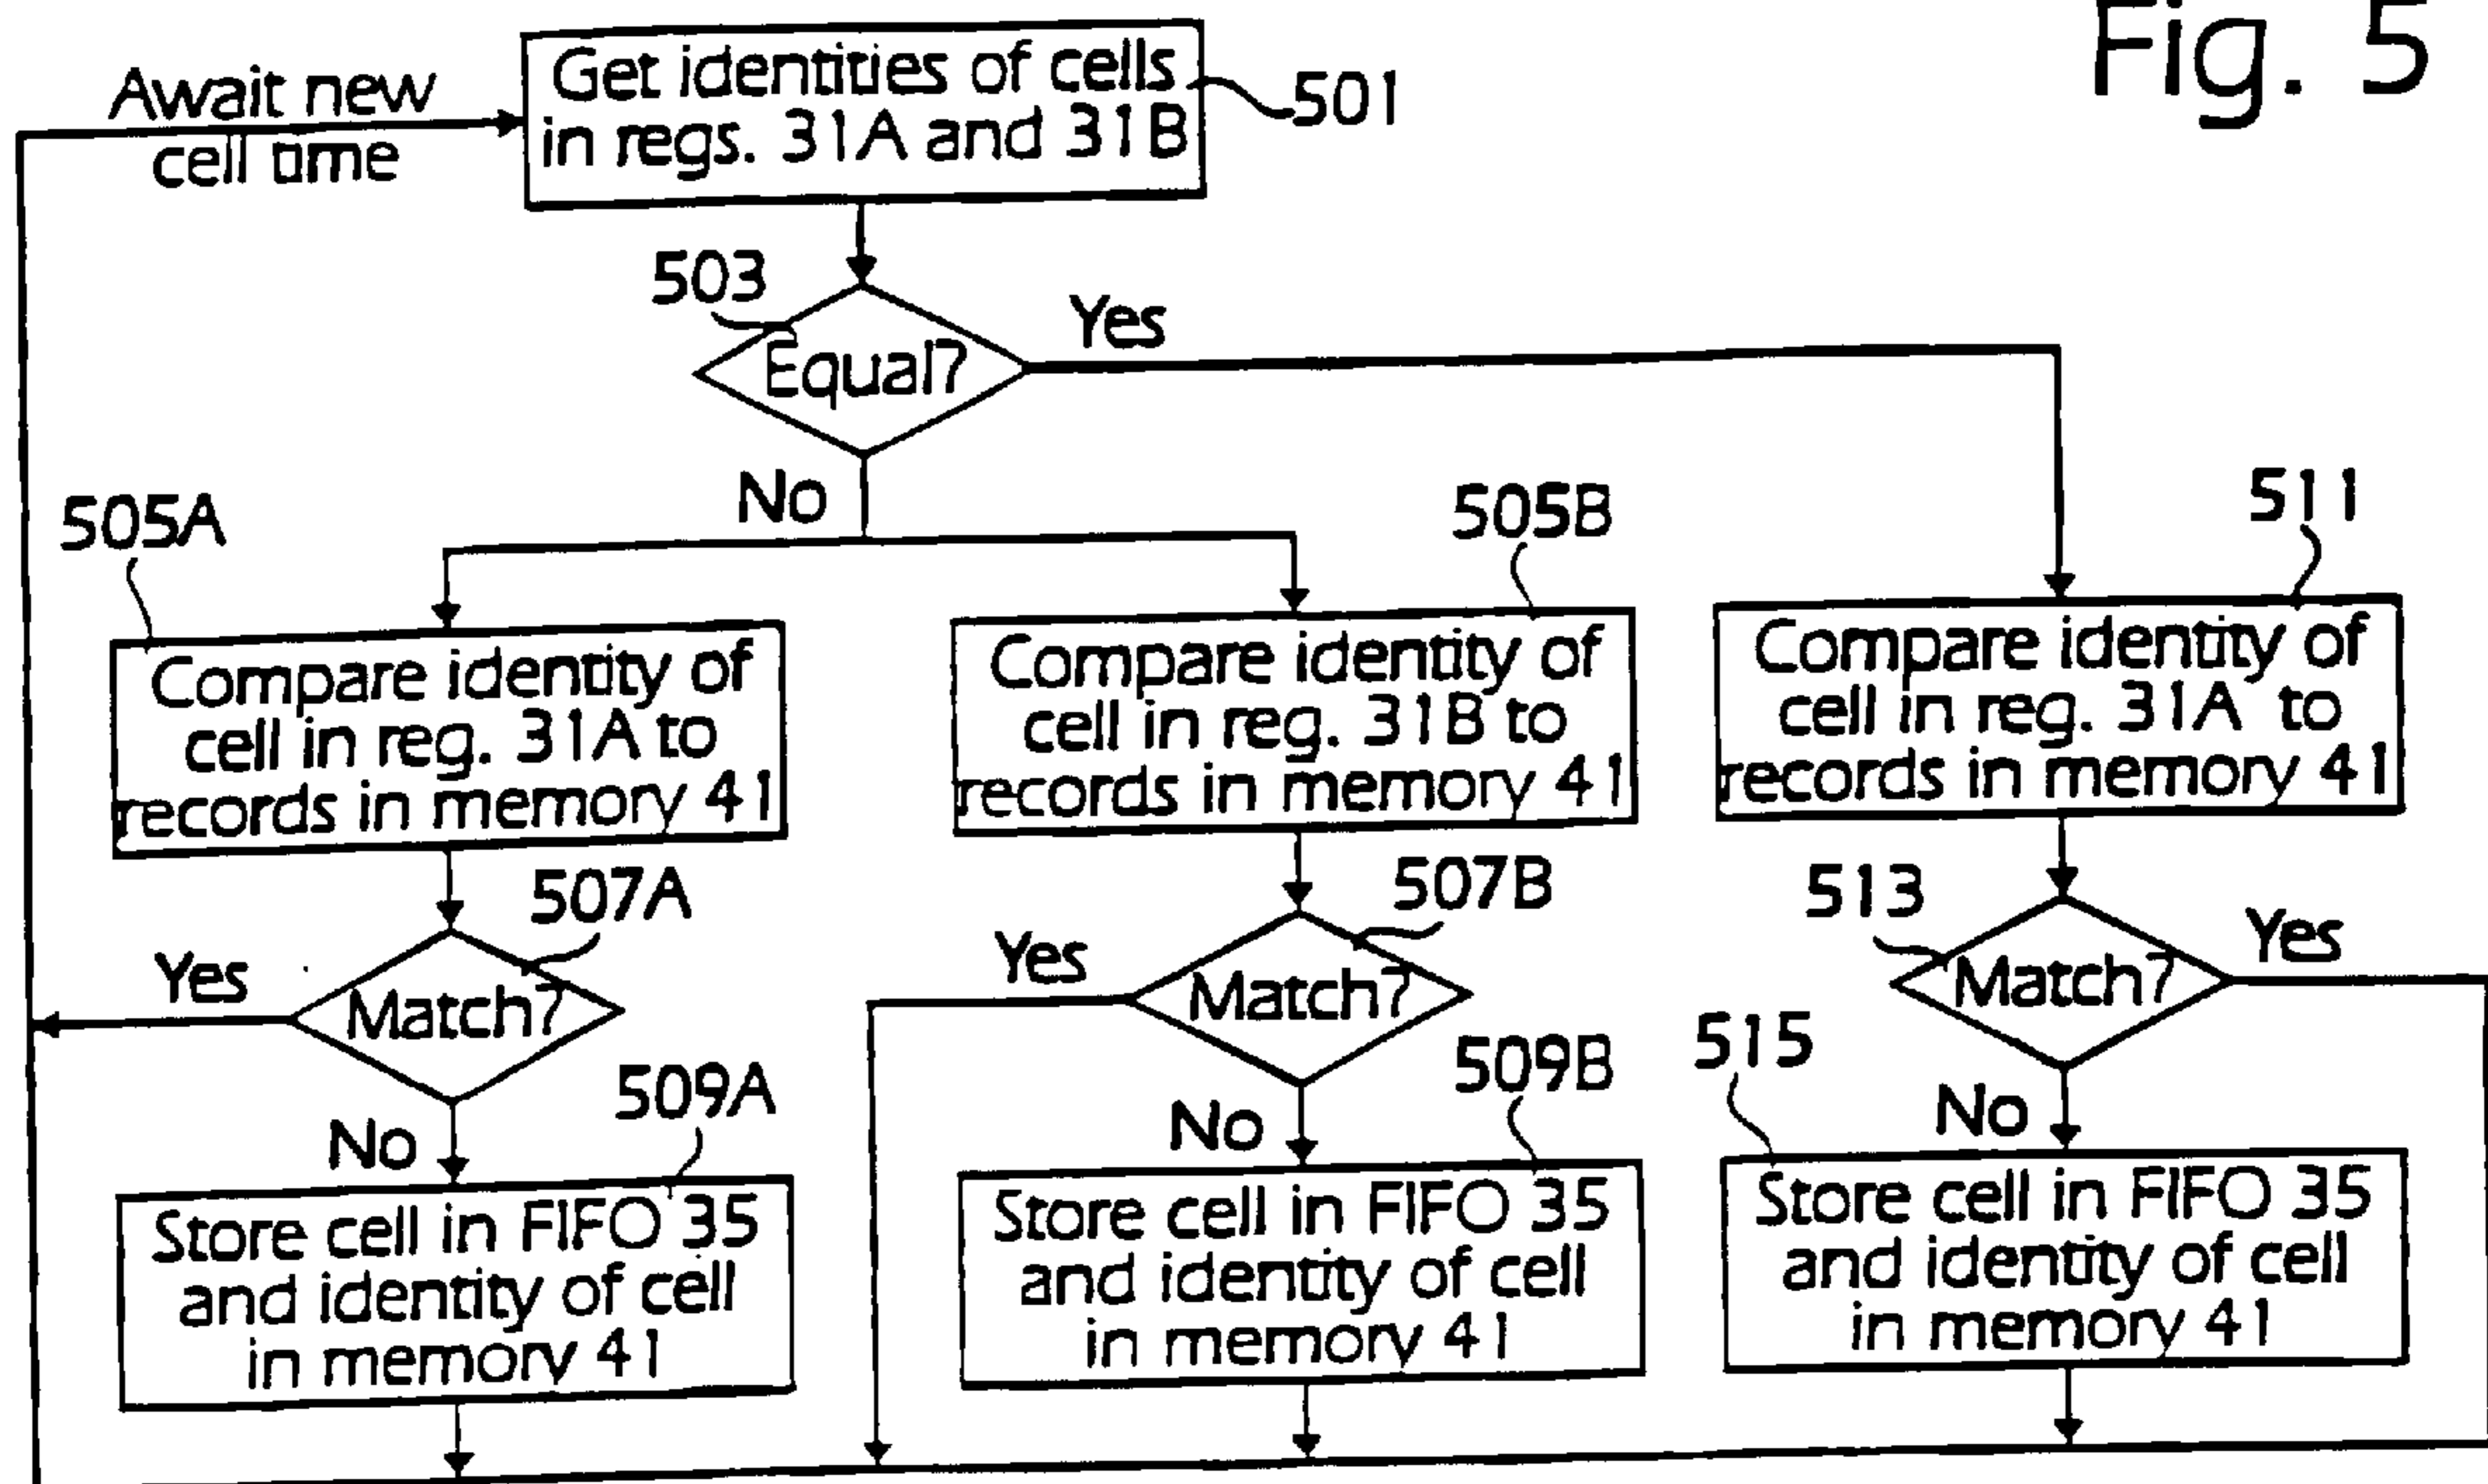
Fig. 5

Await new cell time

Get identities of cells in regs. 31A and 31B

501

503

Equal?

Yes

No

505A

Compare identity of cell in reg. 31A to records in memory 41

505B

Compare identity of cell in reg. 31B to records in memory 41

511

Compare identity of cell in reg. 31A to records in memory 41

507A

Yes

Match?

No

509A

Store cell in FIFO 35 and identity of cell in memory 41

507B

Yes

Match?

No

509B

Store cell in FIFO 35 and identity of cell in memory 41

513

Match?

Yes

515

No

Store cell in FIFO 35 and identity of cell in memory 41